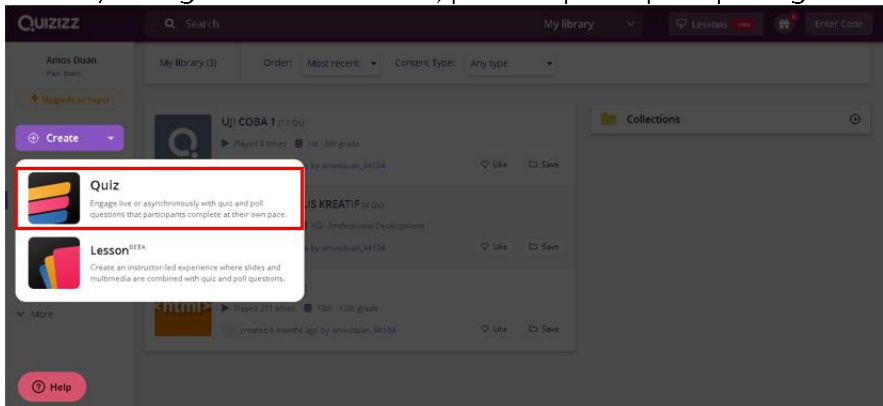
QUIZIZZ
Search
My library
Lessons new
Enter Code

Amos Duan
Plan: Basic
Upgrade to Super
Create

My library (3)
Order: Most recent
Content Type: Any type

UJI COBA 1 (12 Qs)
Played 0 times 1st - 6th grade
by amosduan_94104
Like
Save

US KREATIF (4 Qs)
KG - Professional Development
by amosduan_94104
Like
Save

Played 211 times 10th - 12th grade
created 6 months ago by amosduan_94104
Like
Save

Collections

Quiz
Engage live or asynchronously with quiz and poll questions that participants complete at their own pace.

Lesson$^{BETA}$
Create an instructor-led experience where slides and multimedia are combined with quiz and poll questions.

More

Help